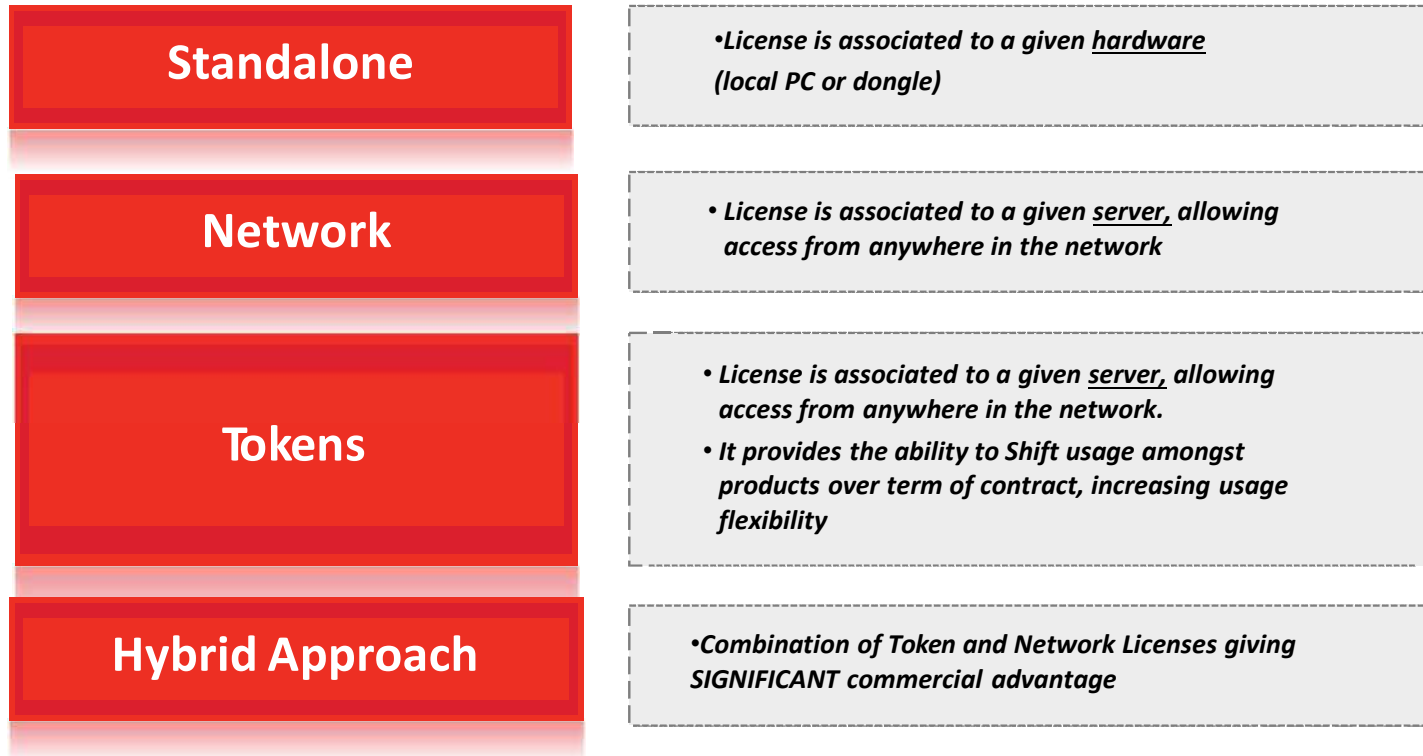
Standalone

•License is associated to a given hardware (local PC or dongle)

Network

• License is associated to a given server, allowing access from anywhere in the network

Tokens

• License is associated to a given server, allowing access from anywhere in the network.

• It provides the ability to Shift usage amongst products over term of contract, increasing usage flexibility

Hybrid Approach

•Combination of Token and Network Licenses giving SIGNIFICANT commercial advantage